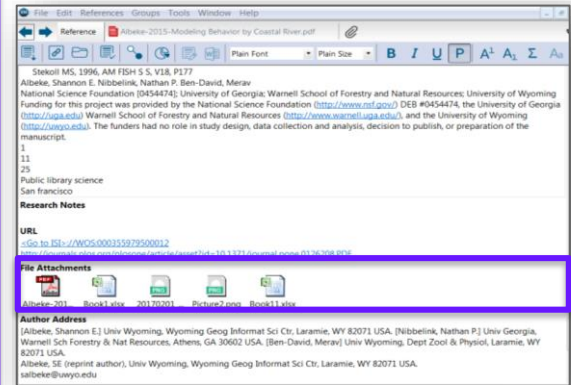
File Edit References Groups Tools Window Help

Reference Albeke-2015-Modeling Behavior by Coastal River.pdf

Plain Font Plain Size B I U P A¹ A₁ Σ Aa

Stekoll MS, 1996, AM FISH S S, V18, P177
Albeke, Shannon E. Nibbelink, Nathan P. Ben-David, Merav
National Science Foundation [0454474]; University of Georgia; Warnell School of Forestry and Natural Resources; University of Wyoming Funding for this project was provided by the National Science Foundation (http://www.nsf.gov/) DEB #0454474, the University of Georgia (http://uga.edu) Warnell School of Forestry and Natural Resources (http://www.warnell.uga.edu/), and the University of Wyoming (http://uwyo.edu). The funders had no role in study design, data collection and analysis, decision to publish, or preparation of the manuscript.
1
11
25
Public library science
San francisco

Research Notes

URL
<Go to ISI>://WOS:000355979500012
http://journals.plos.org/plosone/article/asset?id=10.1371/journal.pone.0126208.PDF

File Attachments
Albeke-201... Book1.xlsx 20170201... Picture2.png Book11.xlsx

Author Address
[Albeke, Shannon E.] Univ Wyoming, Wyoming Geog Informat Sci Ctr, Laramie, WY 82071 USA. [Nibbelink, Nathan P.] Univ Georgia, Warnell Sch Forestry & Nat Resources, Athens, GA 30602 USA. [Ben-David, Merav] Univ Wyoming, Dept Zool & Physiol, Laramie, WY 82071 USA.
Albeke, SE (reprint author), Univ Wyoming, Wyoming Geog Informat Sci Ctr, Laramie, WY 82071 USA.
salbeke@uwyo.edu